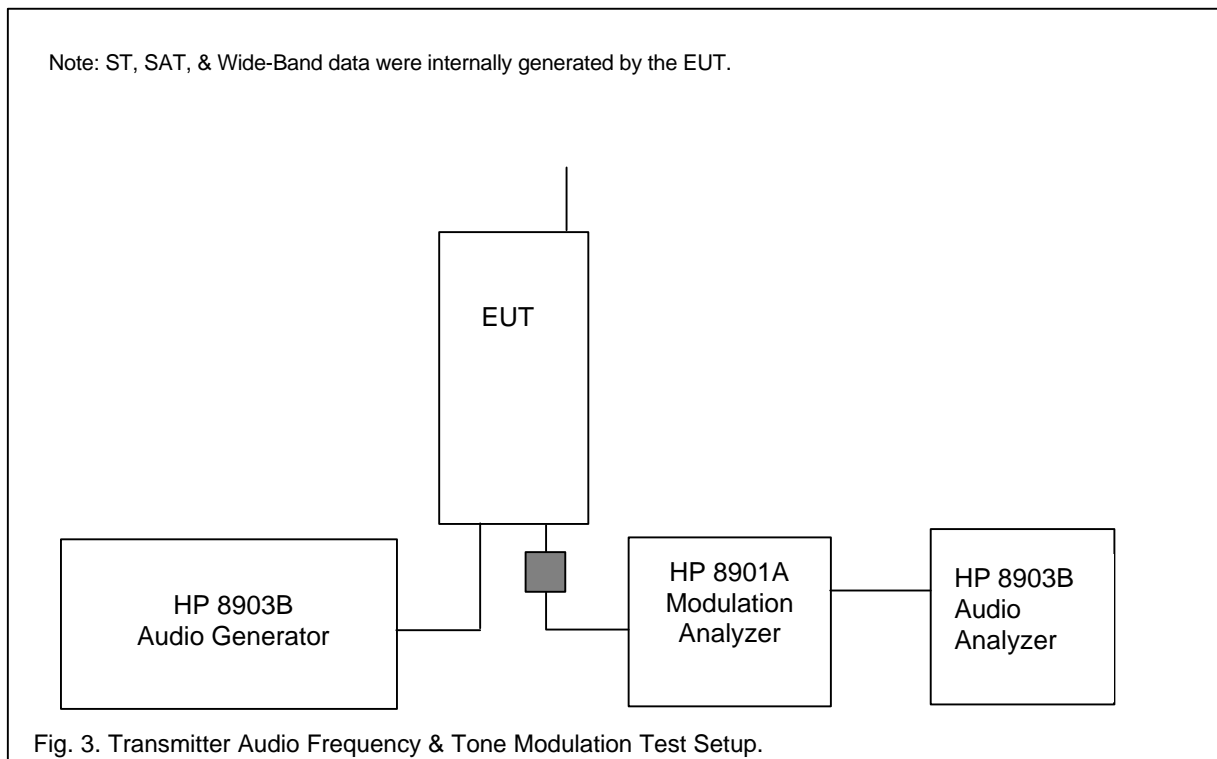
Note: ST, SAT, & Wide-Band data were internally generated by the EUT.

EUT

HP 8903B
Audio Generator

HP 8901A
Modulation
Analyzer

HP 8903B
Audio
Analyzer

Fig. 3. Transmitter Audio Frequency & Tone Modulation Test Setup.